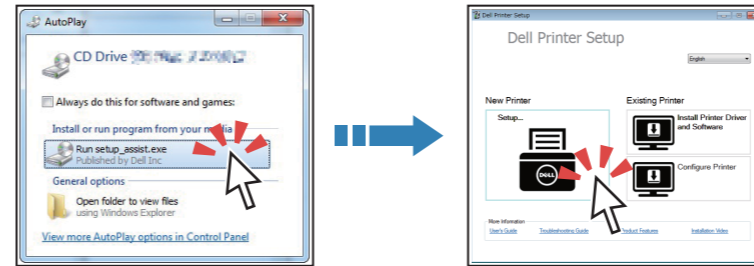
AutoPlay

CD Drive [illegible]

Always do this for software and games:

Install or run program from your media

Run setup_assist.exe
Published by Dell Inc

General options

Open folder to view files
using Windows Explorer

View more AutoPlay options in Control Panel

Dell Printer Setup

Dell Printer Setup

English

New Printer

Setup...

Existing Printer

Install Printer Driver and Software

Configure Printer

More Information

User's Guide

Troubleshooting Guide

Product Features

Installation Video